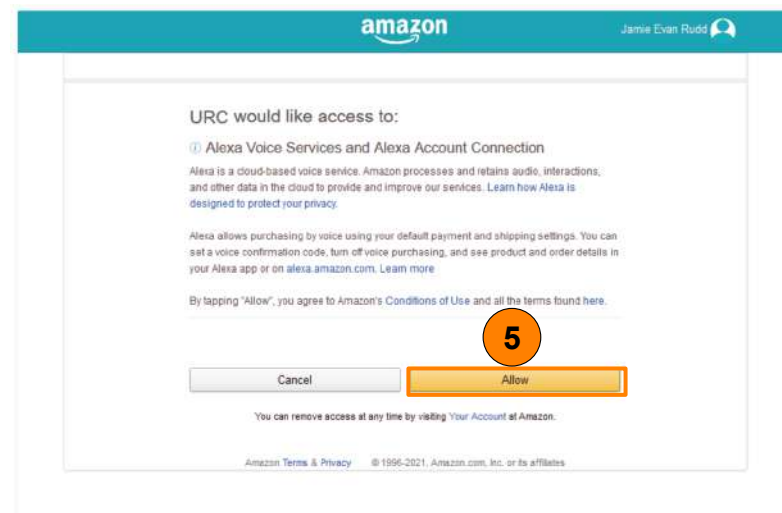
amazon

Jamie Evan Rudd

URC would like access to:

ⓘ Alexa Voice Services and Alexa Account Connection

Alexa is a cloud-based voice service. Amazon processes and retains audio, interactions, and other data in the cloud to provide and improve our services. Learn how Alexa is designed to protect your privacy.

Alexa allows purchasing by voice using your default payment and shipping settings. You can set a voice confirmation code, turn off voice purchasing, and see product and order details in your Alexa app or on alexa.amazon.com. Learn more

By tapping "Allow", you agree to Amazon's Conditions of Use and all the terms found here.

5

Cancel

Allow

You can remove access at any time by visiting Your Account at Amazon.

Amazon Terms & Privacy © 1996-2021, Amazon.com, Inc. or its affiliates